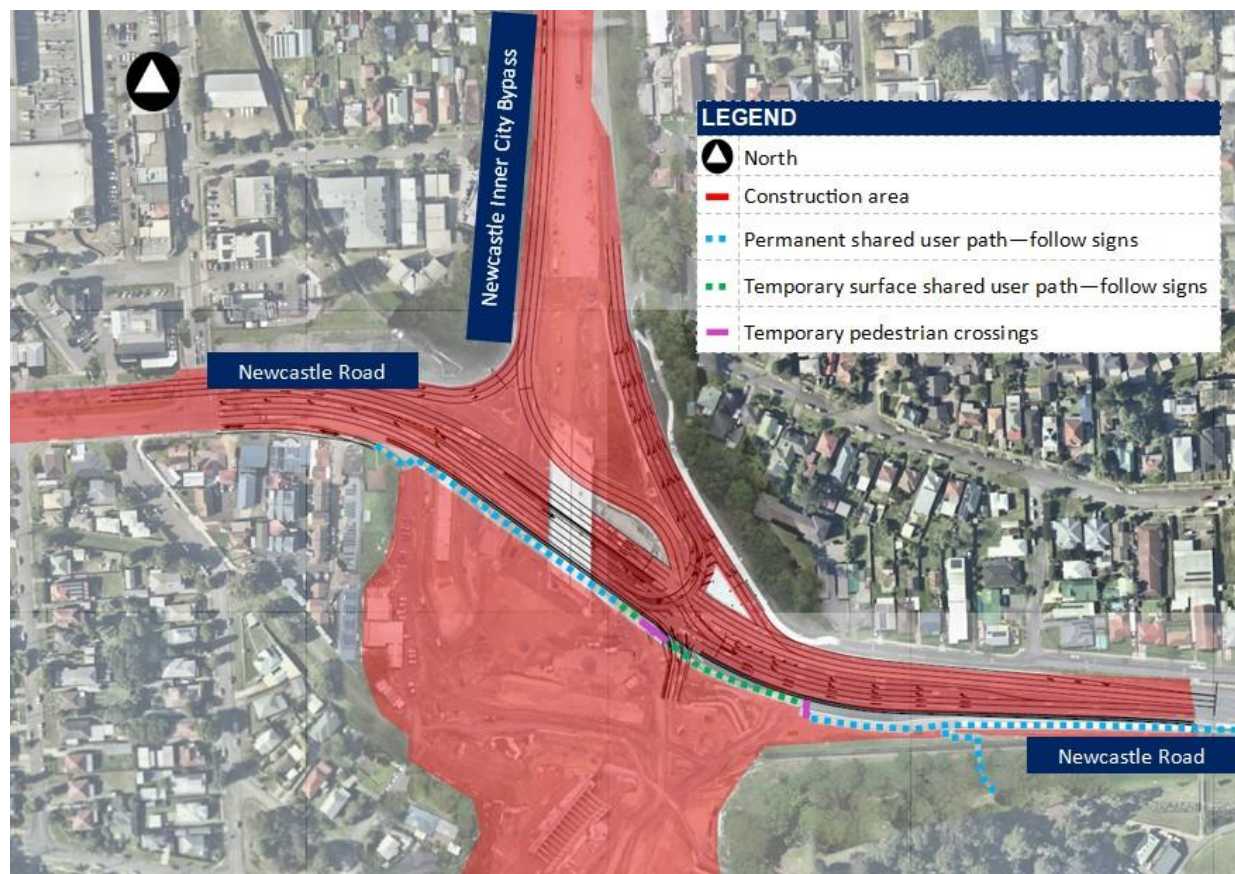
Newcastle Inner City Bypass

LEGEND
North
Construction area
Permanent shared user path—follow signs
Temporary surface shared user path—follow signs
Temporary pedestrian crossings

Newcastle Road

Newcastle Road